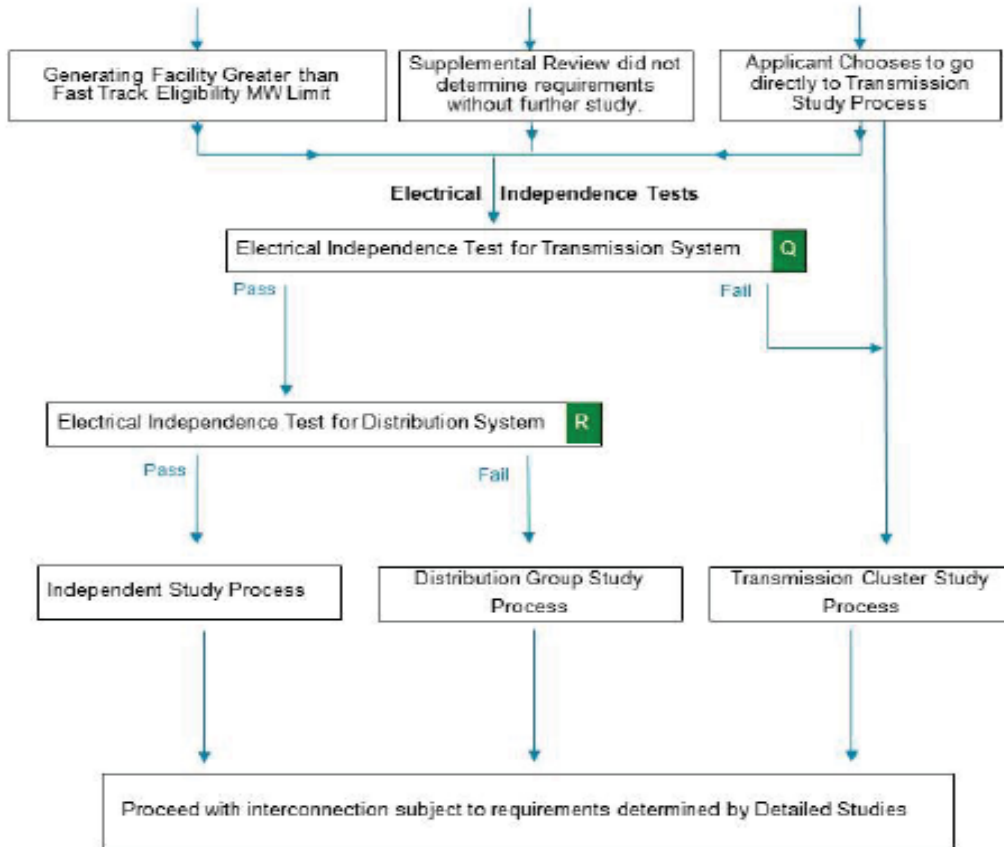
Generating Facility Greater than Fast Track Eligibility MW Limit

Supplemental Review did not determine requirements without further study.

Applicant Chooses to go directly to Transmission Study Process

Electrical Independence Tests

Electrical Independence Test for Transmission System

Q

Pass

Fail

Electrical Independence Test for Distribution System

R

Pass

Fail

Independent Study Process

Distribution Group Study Process

Transmission Cluster Study Process

Proceed with interconnection subject to requirements determined by Detailed Studies